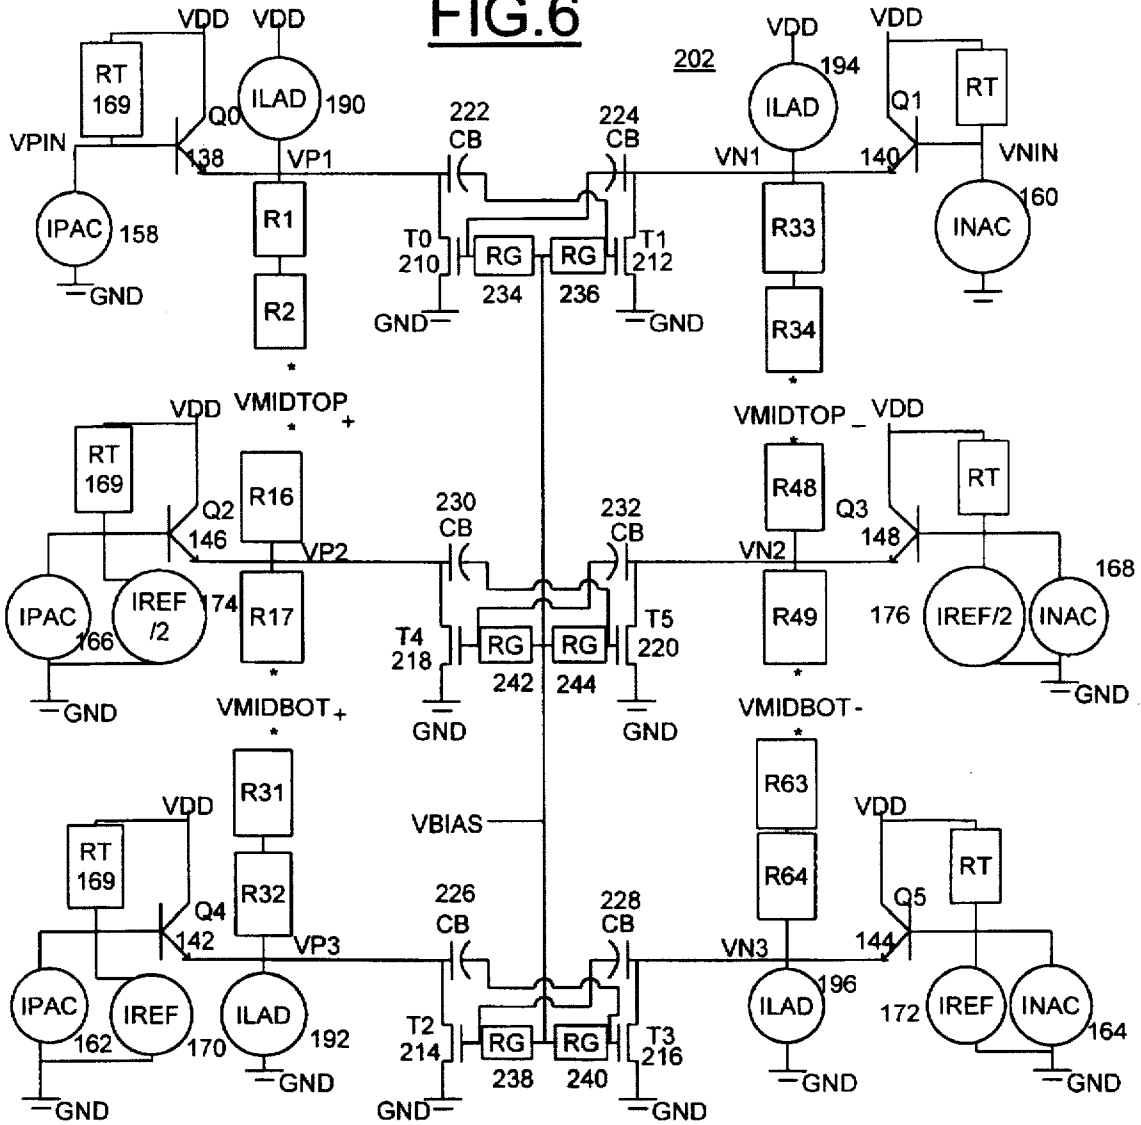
FIG.6

202

VDD
RT
169
VPIN
Q0
138
IPAC
158
GND
VDD
ILAD
190
VP1
R1
R2
222
CB
224
CB
T0
210
RG
234
RG
236
T1
212
GND
GND
VDD
194
ILAD
VN1
R33
R34
VDD
Q1
RT
140
VNIN
INAC
160

VDD
RT
169
Q2
146
IPAC
166
IREF
/2
174
GND
VMIDTOP +
R16
VP2
R17
230
CB
232
CB
T4
218
RG
242
RG
244
T5
220
GND
GND
VMIDTOP _
R48
VN2
R49
VDD
Q3
148
RT
176
IREF/2
INAC
168
GND

VMIDBOT +
R31
R32
VP3
VDD
RT
169
Q4
142
IPAC
162
IREF
170
ILAD
192
GND
GND
VBIAS
226
CB
228
CB
T2
214
RG
238
RG
240
T3
216
GND
GND
VMIDBOT -
R63
R64
VN3
ILAD
196
GND
VDD
Q5
144
RT
172
IREF
INAC
164
GND